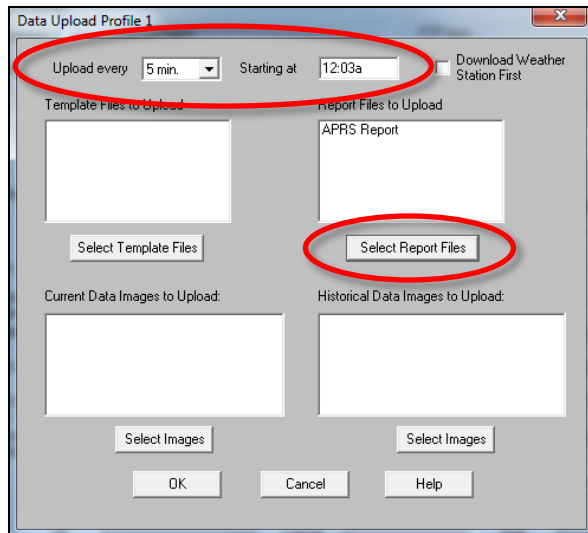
Data Upload Profile 1

Upload every 5 min. Starting at 12:03a Download Weather Station First

Template Files to Upload

Report Files to Upload

APRS Report

Select Template Files

Select Report Files

Current Data Images to Upload:

Historical Data Images to Upload:

Select Images

Select Images

OK

Cancel

Help